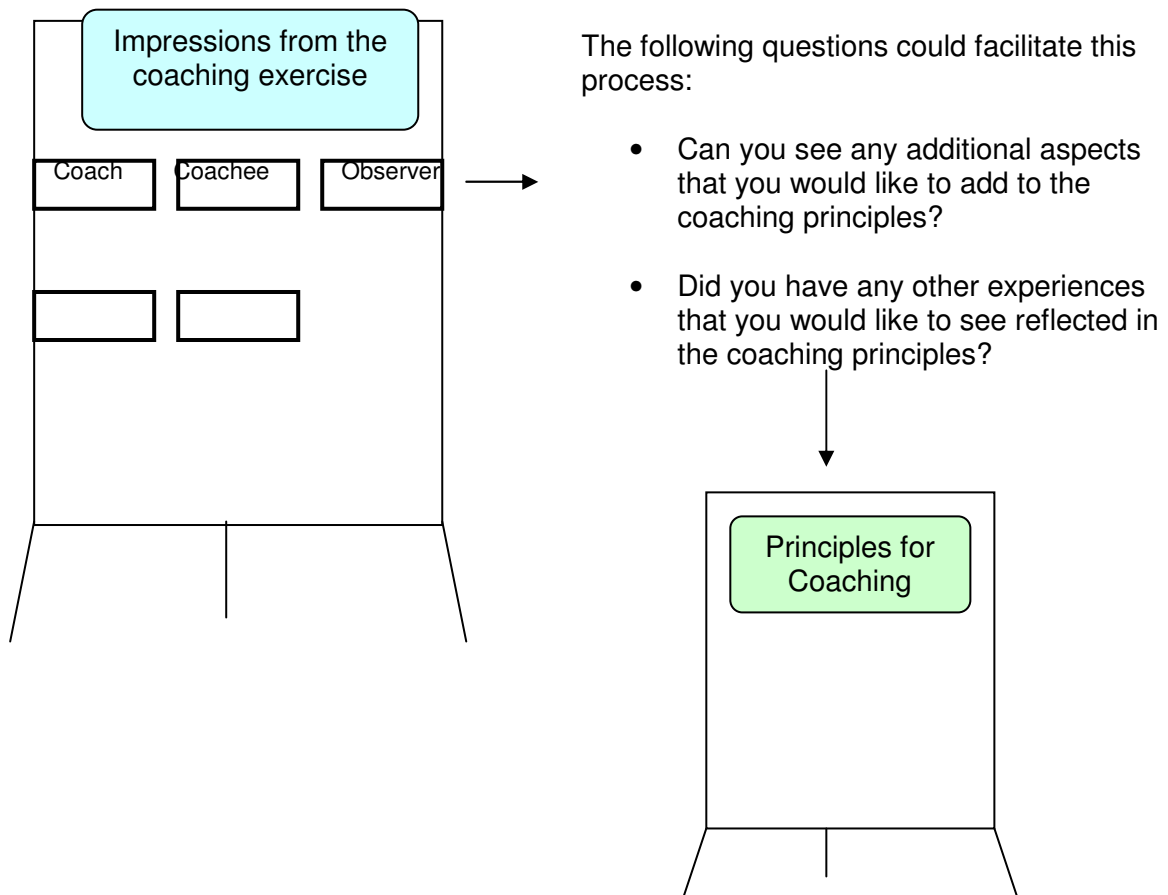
Impressions from the coaching exercise

Coach

Coachee

Observer

The following questions could facilitate this process:

- Can you see any additional aspects that you would like to add to the coaching principles?
- Did you have any other experiences that you would like to see reflected in the coaching principles?

Principles for Coaching